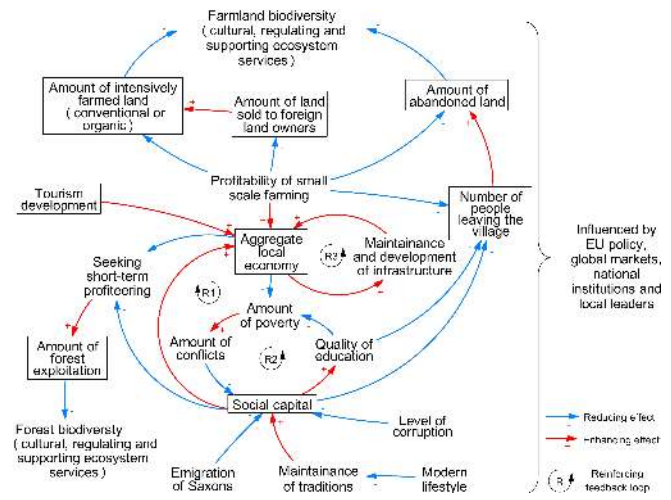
Farmland biodiversity ( cultural, regulating and supporting ecosystem services )

Amount of intensively farmed land ( conventional or organic )

Amount of land sold to foreign land owners

Amount of abandoned land

Profitability of small scale farming

Tourism development

Number of people leaving the village

Aggregate local economy

R3

Maintainance and development of infrastructure

Seeking short-term profiteering

R1

Amount of poverty

Amount of conflicts

R2

Quality of education

Amount of forest exploitation

Social capital

Level of corruption

Forest biodiversty ( cultural, regulating and supporting ecosystem services )

Emigration of Saxons

Maintainance of traditions

Modern lifestyle

Influenced by EU policy, global markets, national institutions and local leaders

Reducing effect

Enhancing effect

R Reinforcing feedback loop